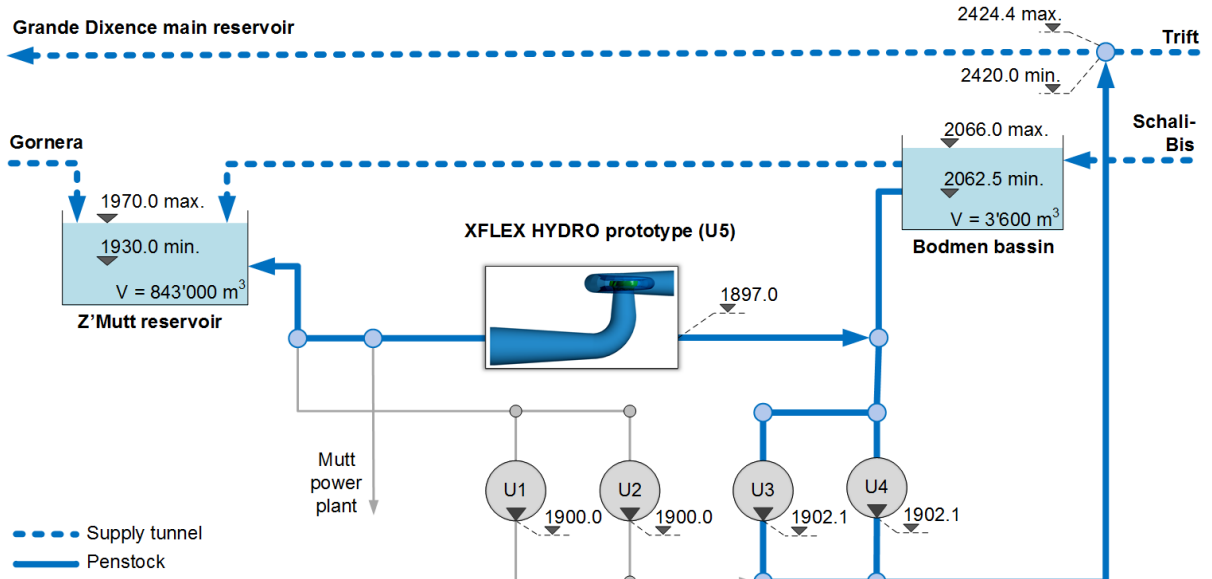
Grande Dixence main reservoir

2424.4 max.

Trift

2420.0 min.

Schali-Bis

Gornera

2066.0 max.

2062.5 min.

V = 3'600 m$^3$

Bodmen bassin

1970.0 max.

1930.0 min.

V = 843'000 m$^3$

Z'Mutt reservoir

XFLEX HYDRO prototype (U5)

1897.0

Mutt power plant

U1

1900.0

U2

1900.0

U3

1902.1

U4

1902.1

Supply tunnel

Penstock